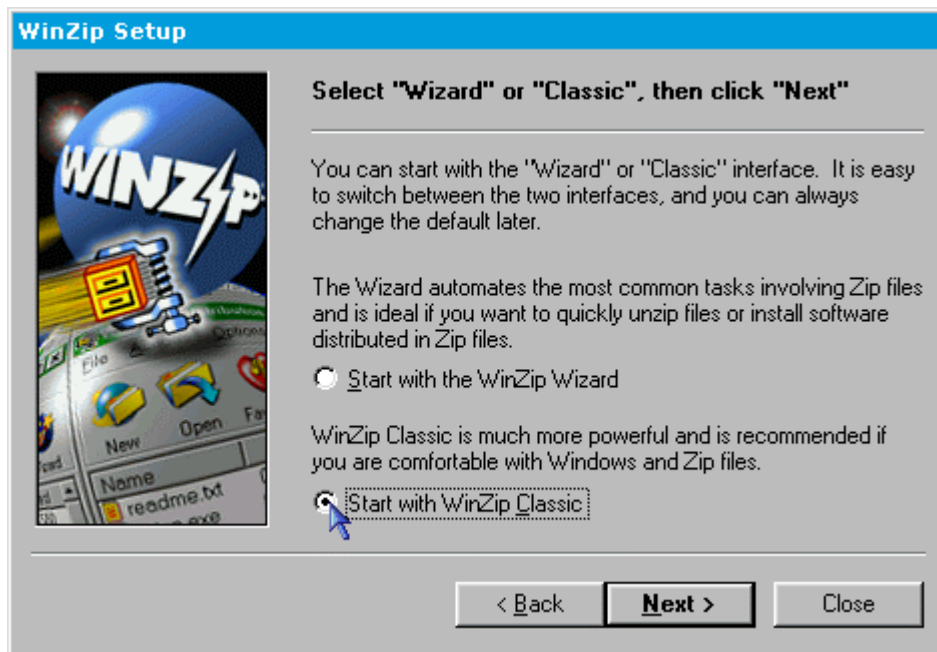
WinZip Setup

WINZIP

File
Options
New
Open
Fa
Name
readme.txt

Select "Wizard" or "Classic", then click "Next"

You can start with the "Wizard" or "Classic" interface. It is easy to switch between the two interfaces, and you can always change the default later.

The Wizard automates the most common tasks involving Zip files and is ideal if you want to quickly unzip files or install software distributed in Zip files.

Start with the WinZip Wizard

WinZip Classic is much more powerful and is recommended if you are comfortable with Windows and Zip files.

Start with WinZip Classic

< Back
Next >
Close